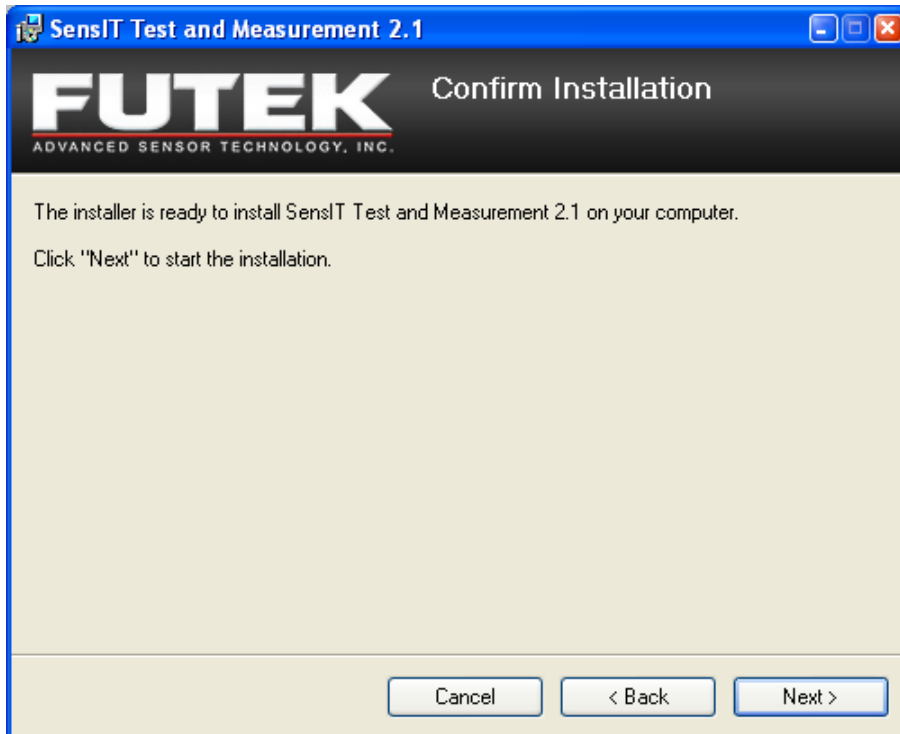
SensIT Test and Measurement 2.1

FUTEK
ADVANCED SENSOR TECHNOLOGY, INC.

Confirm Installation

The installer is ready to install SensIT Test and Measurement 2.1 on your computer.

Click "Next" to start the installation.

Cancel
< Back
Next >